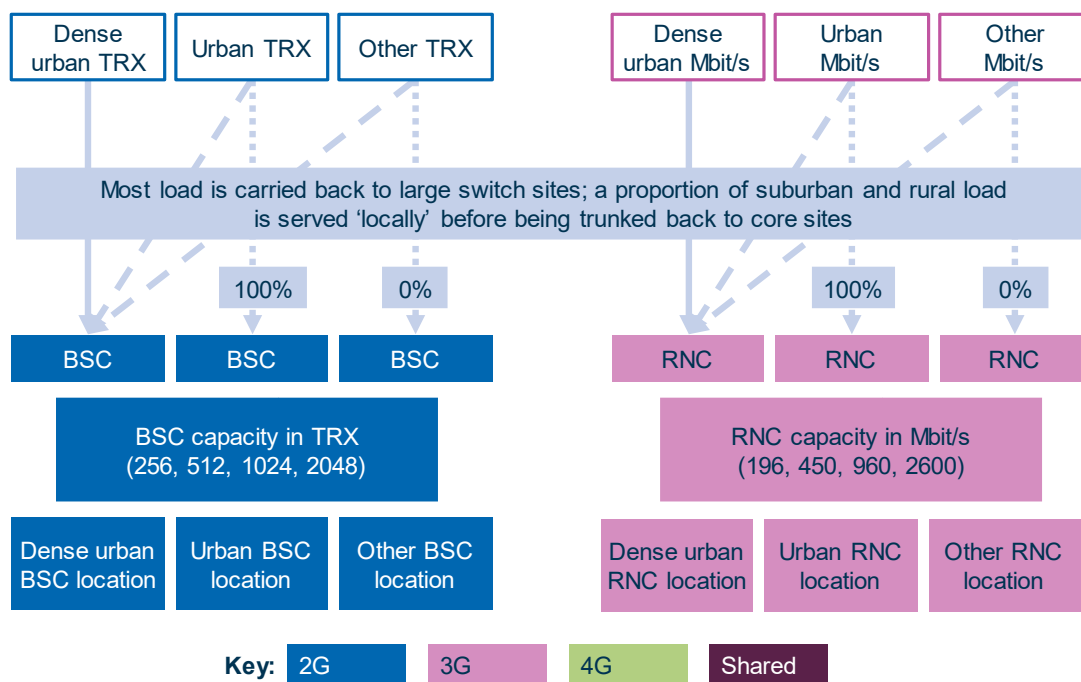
Dense urban TRX

Urban TRX

Other TRX

Dense urban Mbit/s

Urban Mbit/s

Other Mbit/s

Most load is carried back to large switch sites; a proportion of suburban and rural load is served ‘locally’ before being trunked back to core sites

100%

0%

100%

0%

BSC

BSC

BSC

RNC

RNC

RNC

BSC capacity in TRX (256, 512, 1024, 2048)

RNC capacity in Mbit/s (196, 450, 960, 2600)

Dense urban BSC location

Urban BSC location

Other BSC location

Dense urban RNC location

Urban RNC location

Other RNC location

Key: 2G 3G 4G Shared